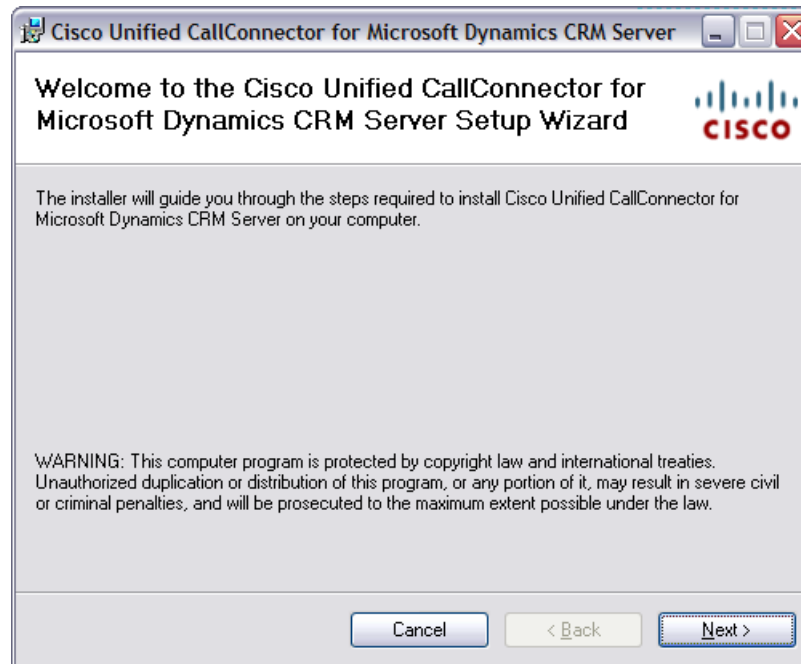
Cisco Unified CallConnector for Microsoft Dynamics CRM Server

Welcome to the Cisco Unified CallConnector for Microsoft Dynamics CRM Server Setup Wizard

CISCO

The installer will guide you through the steps required to install Cisco Unified CallConnector for Microsoft Dynamics CRM Server on your computer.

WARNING: This computer program is protected by copyright law and international treaties. Unauthorized duplication or distribution of this program, or any portion of it, may result in severe civil or criminal penalties, and will be prosecuted to the maximum extent possible under the law.

Cancel

< Back

Next >